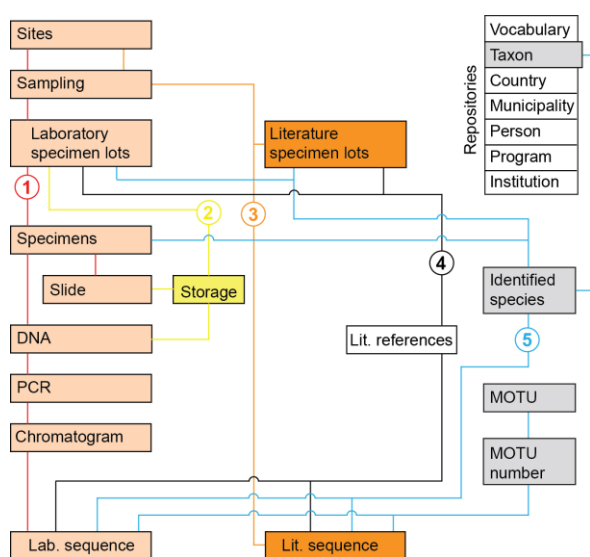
Sites

Sampling

Laboratory specimen lots

Literature specimen lots

Repositories

| Vocabulary |
|---|
| Taxon |
| Country |
| Municipality |
| Person |
| Program |
| Institution |

1

2

3

Specimens

4

Slide

Storage

Identified species

DNA

Lit. references

5

PCR

MOTU

Chromatogram

MOTU number

Lab. sequence

Lit. sequence